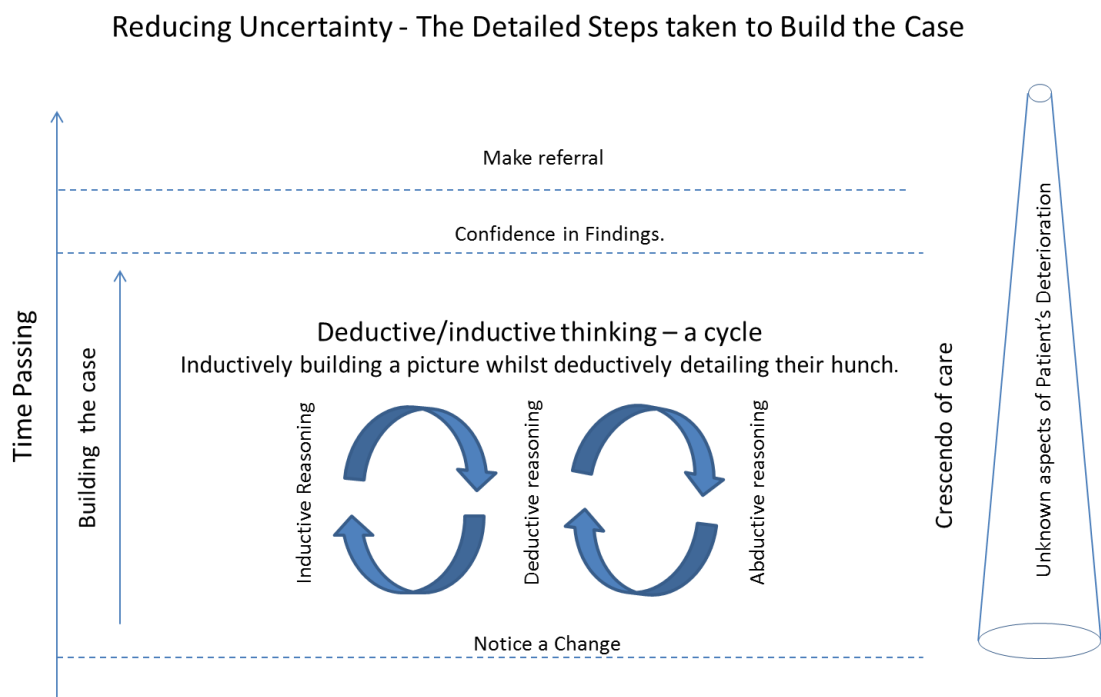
Reducing Uncertainty - The Detailed Steps taken to Build the Case

Make referral

Confidence in Findings.

Time Passing

Building the case

Deductive/inductive thinking – a cycle

Inductively building a picture whilst deductively detailing their hunch.

Inductive Reasoning

Deductive reasoning

Abductive reasoning

Crescendo of care

Unknown aspects of Patient's Deterioration

Notice a Change